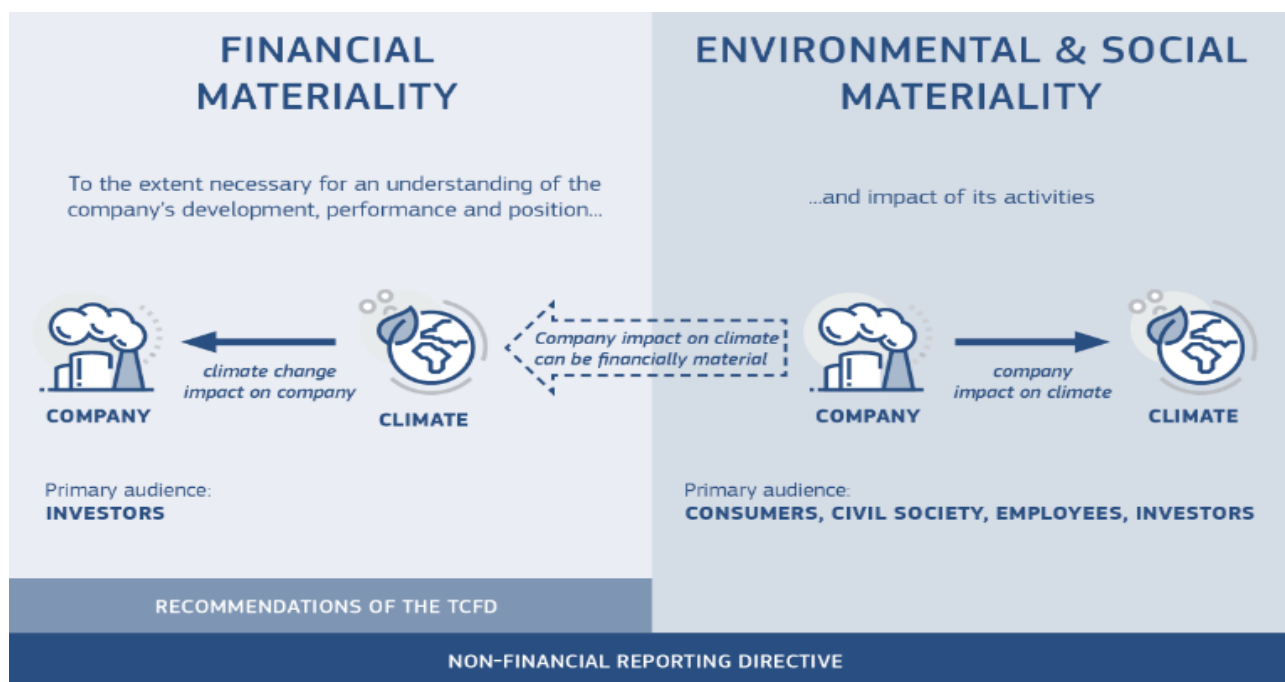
FINANCIAL MATERIALITY

ENVIRONMENTAL & SOCIAL MATERIALITY

To the extent necessary for an understanding of the company's development, performance and position...

...and impact of its activities

COMPANY

climate change impact on company

CLIMATE

Company impact on climate can be financially material

COMPANY

company impact on climate

CLIMATE

Primary audience:
INVESTORS

Primary audience:
CONSUMERS, CIVIL SOCIETY, EMPLOYEES, INVESTORS

RECOMMENDATIONS OF THE TCFD

NON-FINANCIAL REPORTING DIRECTIVE